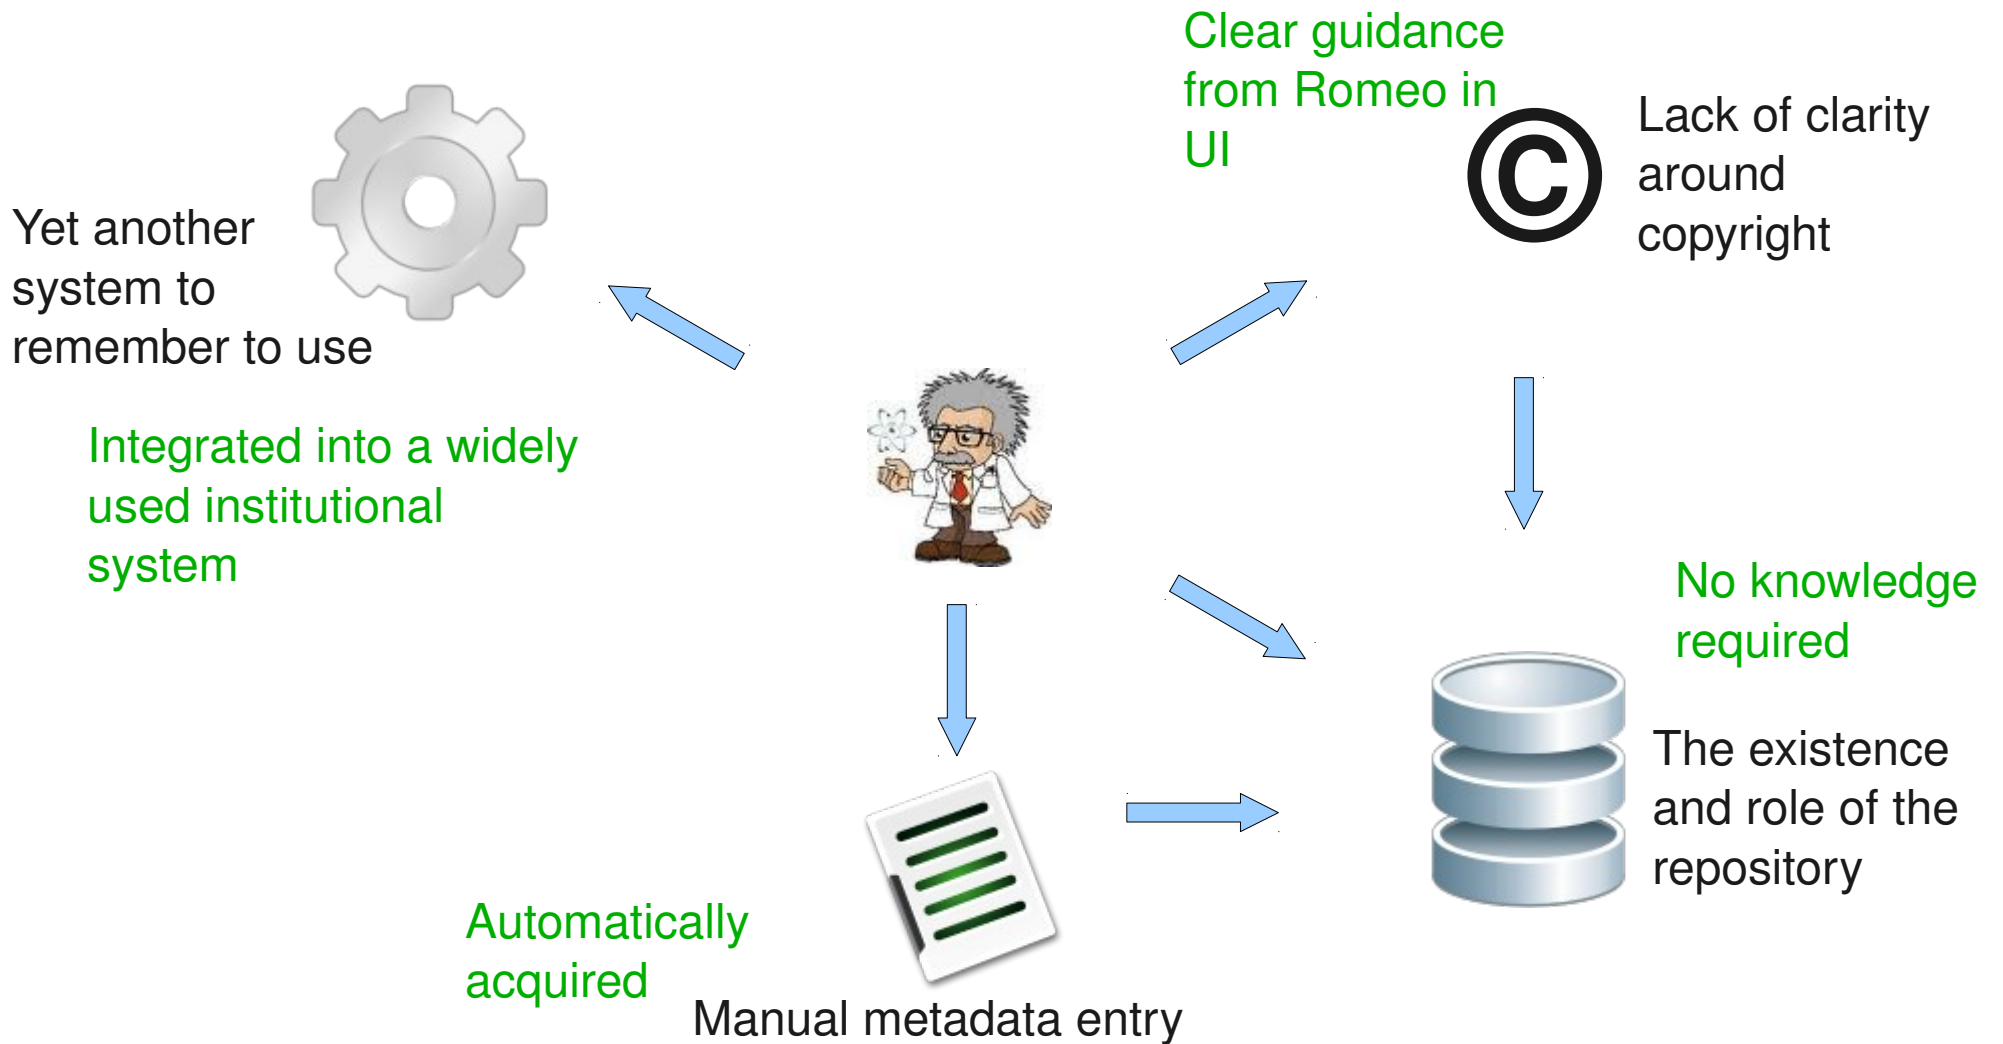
Clear guidance from Romeo in UI

Lack of clarity around copyright

Yet another system to remember to use

Integrated into a widely used institutional system

No knowledge required

The existence and role of the repository

Automatically acquired

Manual metadata entry